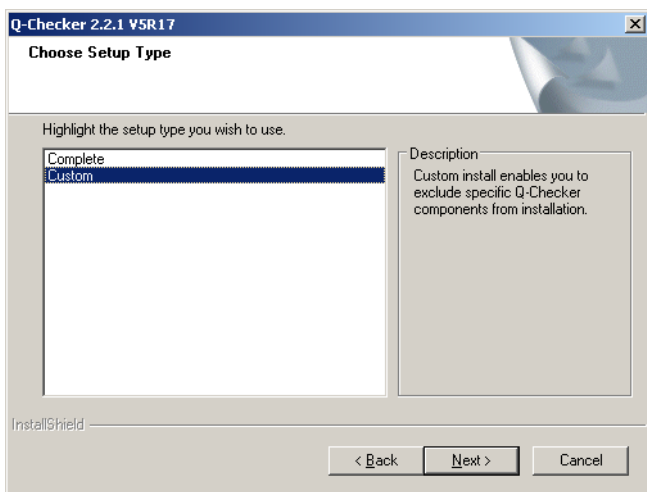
Q-Checker 2.2.1 V5R17

Choose Setup Type

Highlight the setup type you wish to use.

Complete
Custom

Description
Custom install enables you to exclude specific Q-Checker components from installation.

InstallShield

< Back
Next >
Cancel